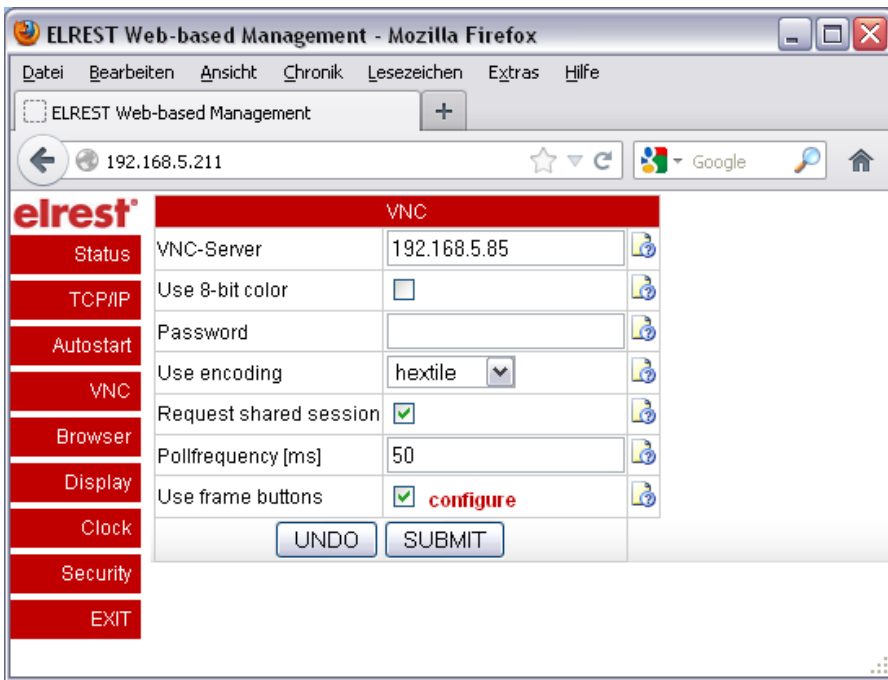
ELREST Web-based Management - Mozilla Firefox

Datei Bearbeiten Ansicht Chronik Lesezeichen Extras Hilfe

ELREST Web-based Management +

192.168.5.211

Google

elrest

Status
TCP/IP
Autostart
VNC
Browser
Display
Clock
Security
EXIT

| VNC | |
|---|---|
| VNC-Server | 192.168.5.85 |
| Use 8-bit color | |
| Password | |
| Use encoding | hextile |
| Request shared session | |
| Pollfrequency [ms] | 50 |
| Use frame buttons | configure |

UNDO SUBMIT